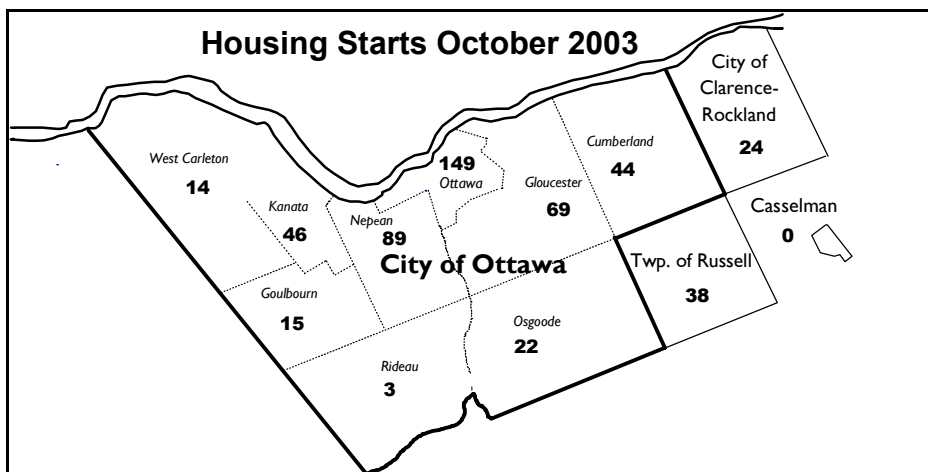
Housing Starts October 2003

City of Clarence-Rockland
24

West Carleton
14

149
Ottawa

Cumberland
44

Gloucester
69

Kanata
46

Nepean
89

Casselman
0

City of Ottawa

Twp. of Russell
38

Goulbourn
15

Osgoode
22

Rideau
3